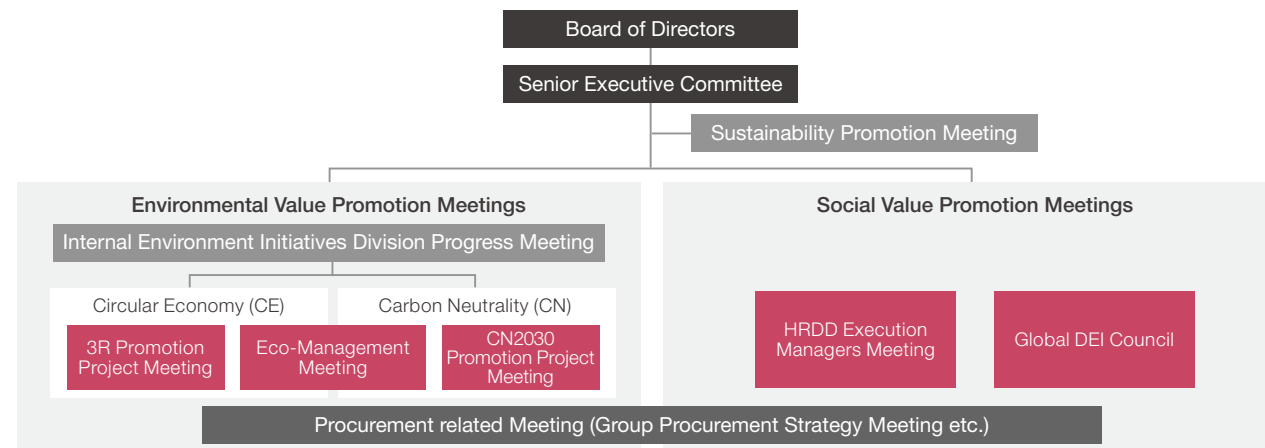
Board of Directors

Senior Executive Committee

Sustainability Promotion Meeting

Environmental Value Promotion Meetings

Internal Environment Initiatives Division Progress Meeting

Circular Economy (CE)

3R Promotion Project Meeting

Eco-Management Meeting

Carbon Neutrality (CN)

CN2030 Promotion Project Meeting

Social Value Promotion Meetings

HRDD Execution Managers Meeting

Global DEI Council

Procurement related Meeting (Group Procurement Strategy Meeting etc.)